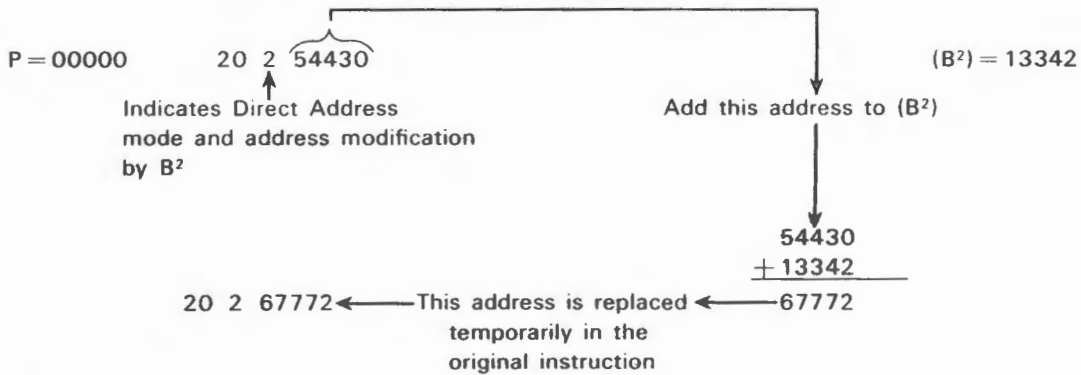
P = 00000    20 2 54430    $(B^2) = 13342$

Indicates Direct Address mode and address modification by $B^2$

Add this address to $(B^2)$

54430
$+13342$
67772

20 2 67772 ← This address is replaced temporarily in the original instruction ← 67772